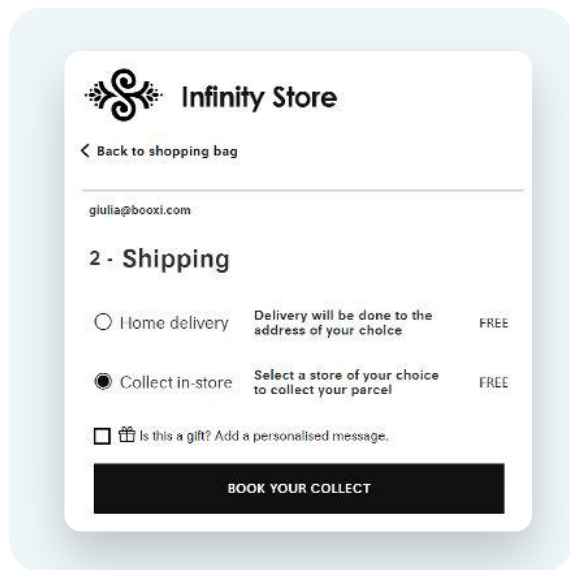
Infinity Store

< Back to shopping bag

giulia@booxi.com

2 - Shipping

| | | |
|---|---|---|
| Home delivery | Delivery will be done to the address of your choice | FREE |
| Collect in-store | Select a store of your choice to collect your parcel | FREE |

Is this a gift? Add a personalised message.

BOOK YOUR COLLECT